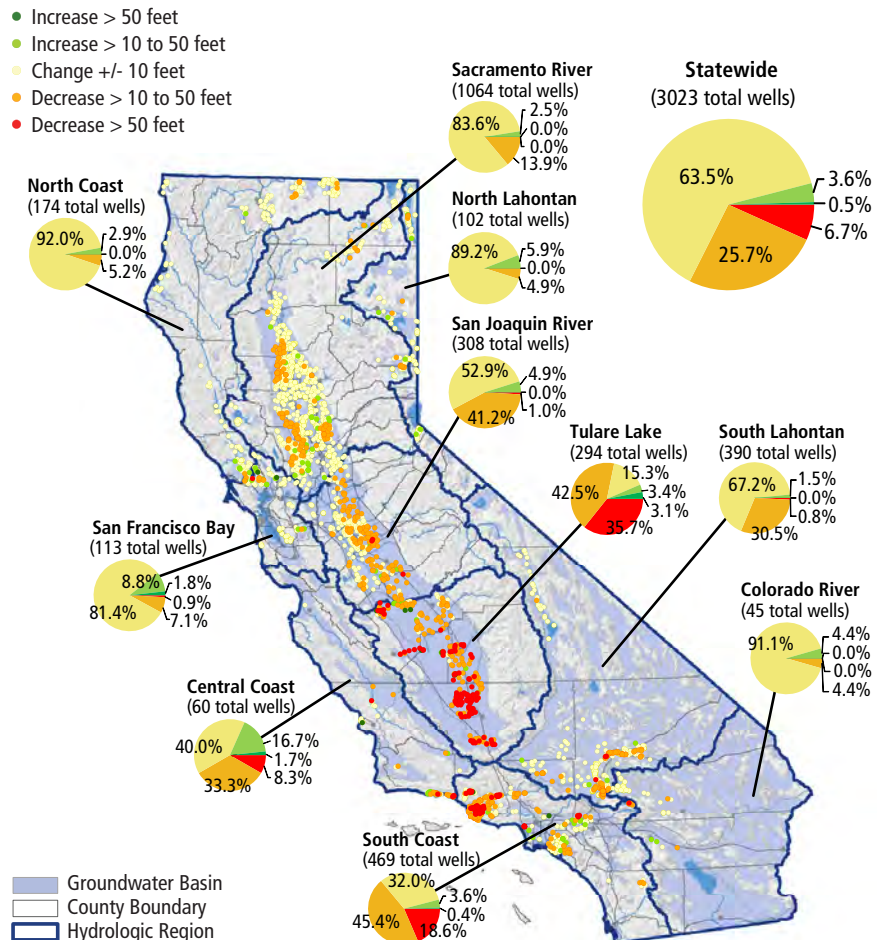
Increase > 50 feet
Increase > 10 to 50 feet
Change +/- 10 feet
Decrease > 10 to 50 feet
Decrease > 50 feet

Sacramento River
(1064 total wells)
83.6%
2.5%
0.0%
0.0%
13.9%

Statewide
(3023 total wells)
63.5%
3.6%
0.5%
6.7%
25.7%

North Coast
(174 total wells)
92.0%
2.9%
0.0%
5.2%

North Lahontan
(102 total wells)
89.2%
5.9%
0.0%
4.9%

San Joaquin River
(308 total wells)
52.9%
4.9%
0.0%
1.0%
41.2%

Tulare Lake
(294 total wells)
15.3%
42.5%
3.4%
3.1%
35.7%

South Lahontan
(390 total wells)
67.2%
1.5%
0.0%
0.8%
30.5%

San Francisco Bay
(113 total wells)
8.8%
1.8%
0.9%
81.4%
7.1%

Colorado River
(45 total wells)
91.1%
4.4%
0.0%
0.0%
4.4%

Central Coast
(60 total wells)
40.0%
16.7%
1.7%
8.3%
33.3%

South Coast
(469 total wells)
32.0%
3.6%
0.4%
45.4%
18.6%

Groundwater Basin
County Boundary
Hydrologic Region